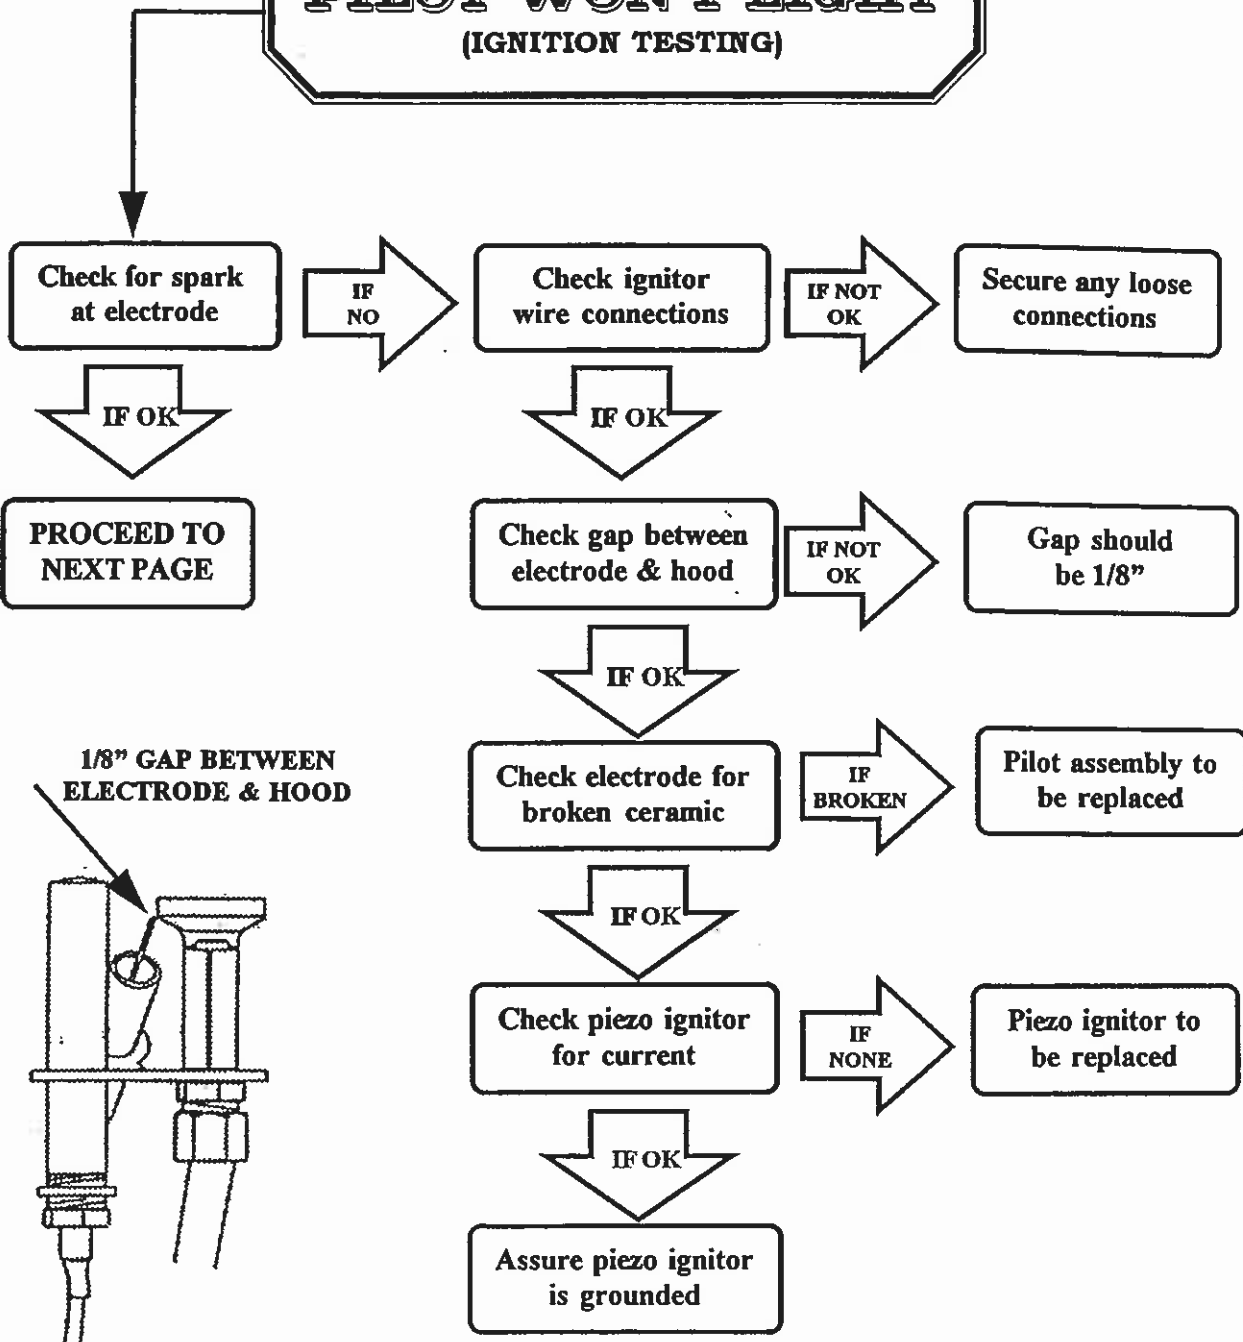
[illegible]
(IGNITION TESTING)

Check for spark at electrode

IF NO

Check ignitor wire connections

IF NOT OK

Secure any loose connections

IF OK

PROCEED TO NEXT PAGE

IF OK

Check gap between electrode & hood

IF NOT OK

Gap should be 1/8"

IF OK

1/8" GAP BETWEEN ELECTRODE & HOOD

Check electrode for broken ceramic

IF BROKEN

Pilot assembly to be replaced

IF OK

Check piezo ignitor for current

IF NONE

Piezo ignitor to be replaced

IF OK

Assure piezo ignitor is grounded